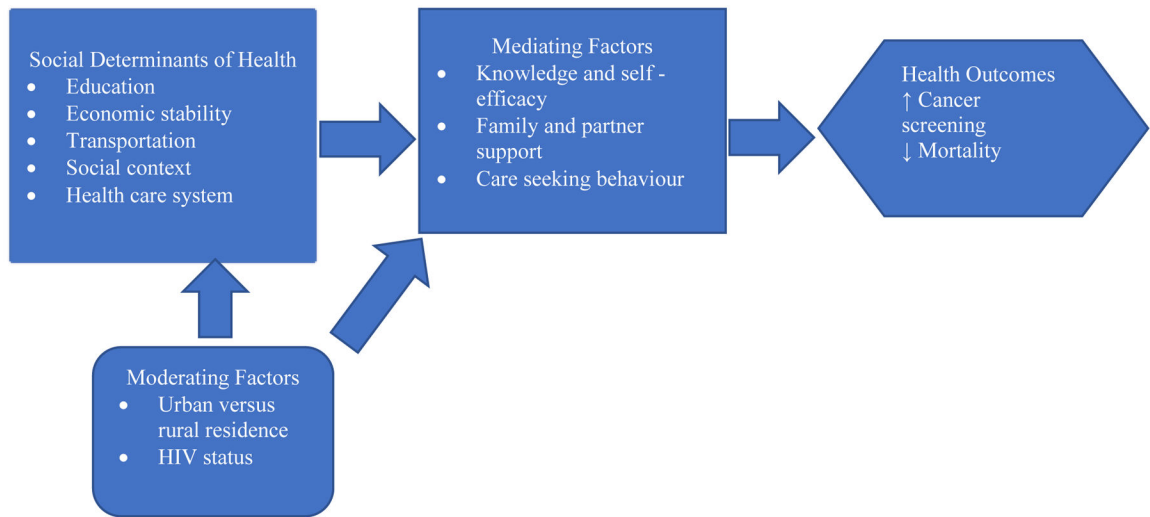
Social Determinants of Health
- Education
- Economic stability
- Transportation
- Social context
- Health care system

Mediating Factors
- Knowledge and self - efficacy
- Family and partner support
- Care seeking behaviour

Health Outcomes
↑ Cancer screening
↓ Mortality

Moderating Factors
- Urban versus rural residence
- HIV status